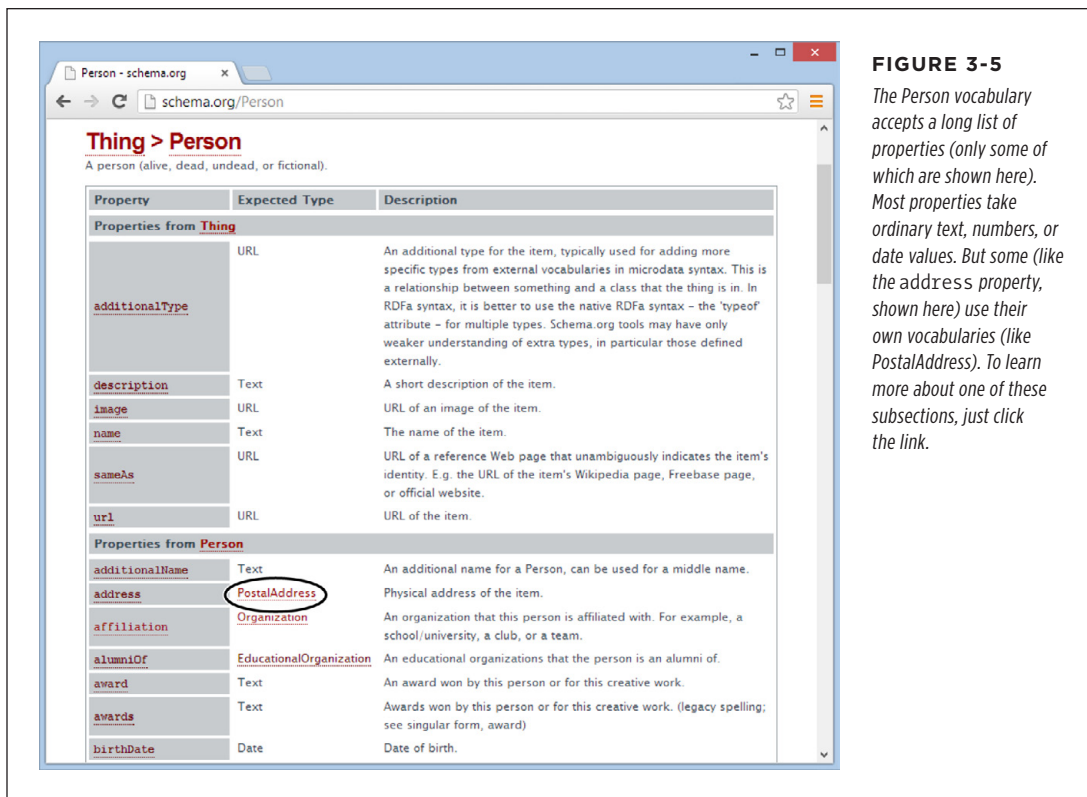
Person - schema.org

schema.org/Person

Thing > Person

A person (alive, dead, undead, or fictional).

| Property | Expected Type | Description |
|---|---|---|
| Properties from Thing | | |
| additionalType | URL | An additional type for the item, typically used for adding more specific types from external vocabularies in microdata syntax. This is a relationship between something and a class that the thing is in. In RDFa syntax, it is better to use the native RDFa syntax - the 'typeof' attribute - for multiple types. Schema.org tools may have only weaker understanding of extra types, in particular those defined externally. |
| description | Text | A short description of the item. |
| image | URL | URL of an image of the item. |
| name | Text | The name of the item. |
| sameAs | URL | URL of a reference Web page that unambiguously indicates the item's identity. E.g. the URL of the item's Wikipedia page, Freebase page, or official website. |
| url | URL | URL of the item. |
| Properties from Person | | |
| additionalName | Text | An additional name for a Person, can be used for a middle name. |
| address | PostalAddress | Physical address of the item. |
| affiliation | Organization | An organization that this person is affiliated with. For example, a school/university, a club, or a team. |
| alumniOf | EducationalOrganization | An educational organizations that the person is an alumni of. |
| award | Text | An award won by this person or for this creative work. |
| awards | Text | Awards won by this person or for this creative work. (legacy spelling; see singular form, award) |
| birthDate | Date | Date of birth. |

FIGURE 3-5

The Person vocabulary accepts a long list of properties (only some of which are shown here). Most properties take ordinary text, numbers, or date values. But some (like the address property, shown here) use their own vocabularies (like PostalAddress). To learn more about one of these subsections, just click the link.